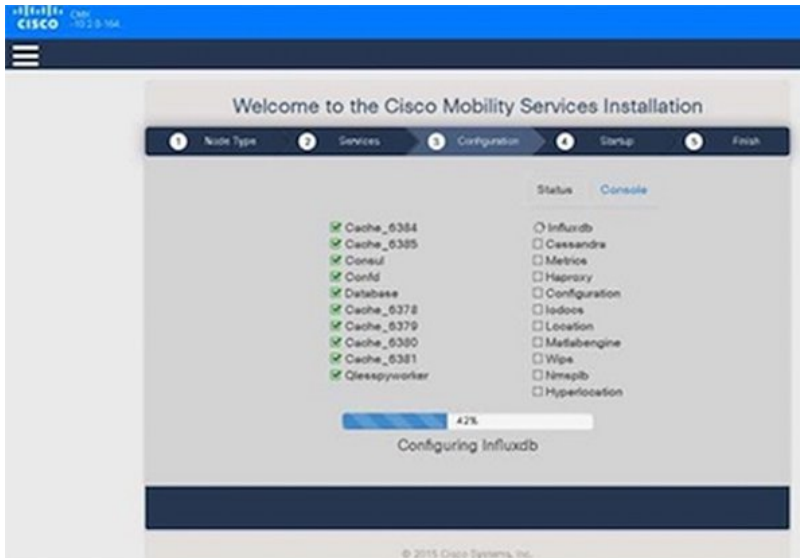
cisco CMX 10.2.0.164

Welcome to the Cisco Mobility Services Installation

1 Node Type 2 Services 3 Configuration 4 Startup 5 Finish

Status Console

Cache_6384
Cache_6385
Consul
Confd
Database
Cache_6378
Cache_6379
Cache_6380
Cache_6381
Qlesspyworker

Influxdb
Cassandra
Metrics
Haproxy
Configuration
Iodocs
Location
Matlabengine
Wips
Nmsplb
Hyperlocation

42%

Configuring Influxdb

© 2015 Cisco Systems, Inc.